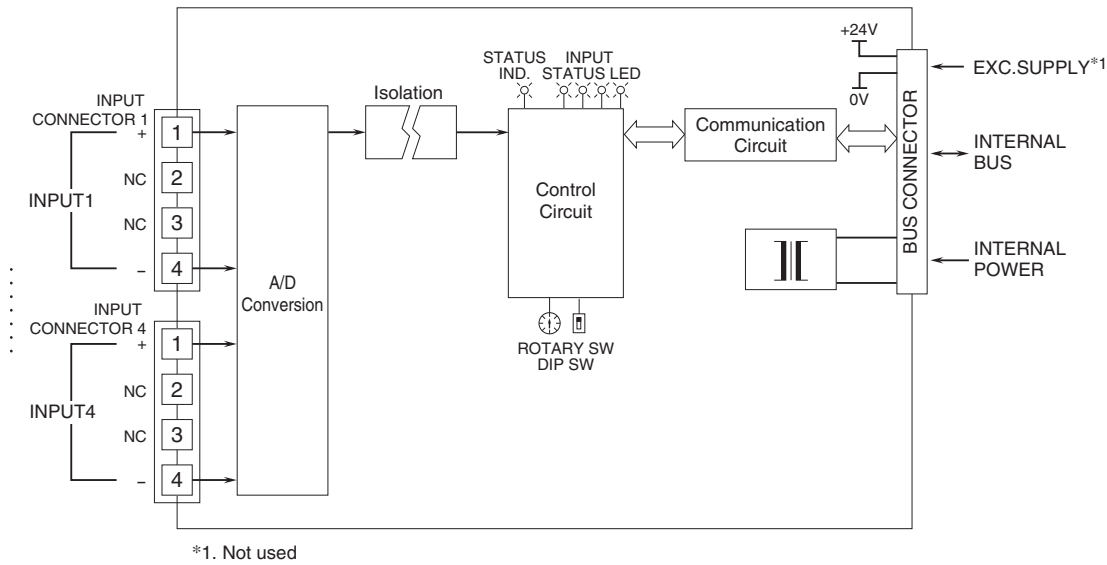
INPUT CONNECTOR 1
+
1
NC
2
INPUT1
NC
3
–
4
INPUT CONNECTOR 4
+
1
NC
2
INPUT4
NC
3
–
4
A/D Conversion
Isolation
STATUS IND.
INPUT STATUS LED
Control Circuit
ROTARY SW
DIP SW
Communication Circuit
+24V
0V
BUS CONNECTOR
EXC.SUPPLY*1
INTERNAL BUS
INTERNAL POWER

*1. Not used